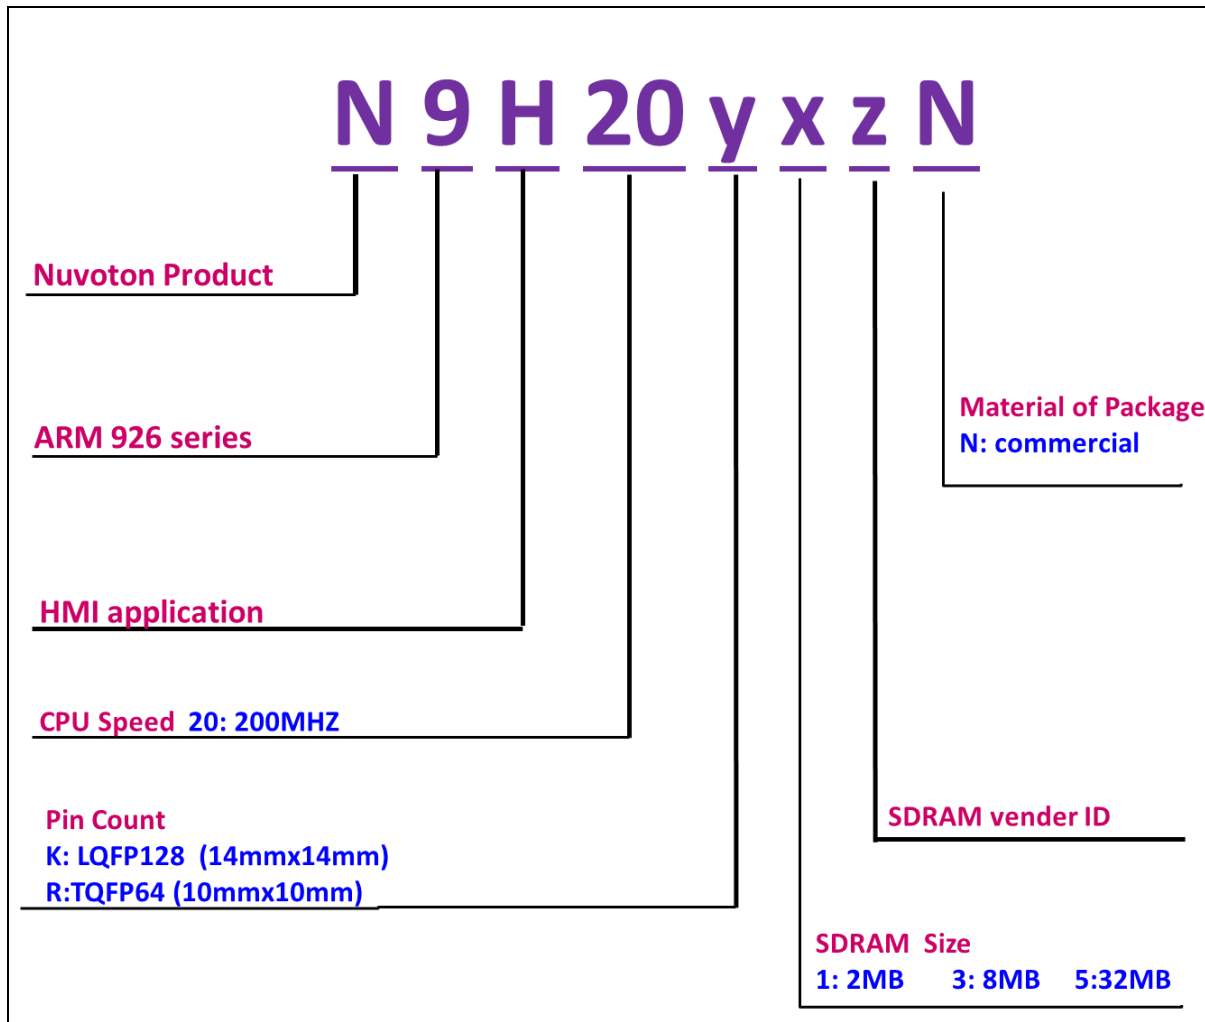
N 9 H 20 y x z N

Nuvoton Product

ARM 926 series

Material of Package
N: commercial

HMI application

CPU Speed 20: 200MHZ

Pin Count
K: LQFP128 (14mmx14mm)
R:TQFP64 (10mmx10mm)

SDRAM vender ID

SDRAM Size
1: 2MB 3: 8MB 5:32MB